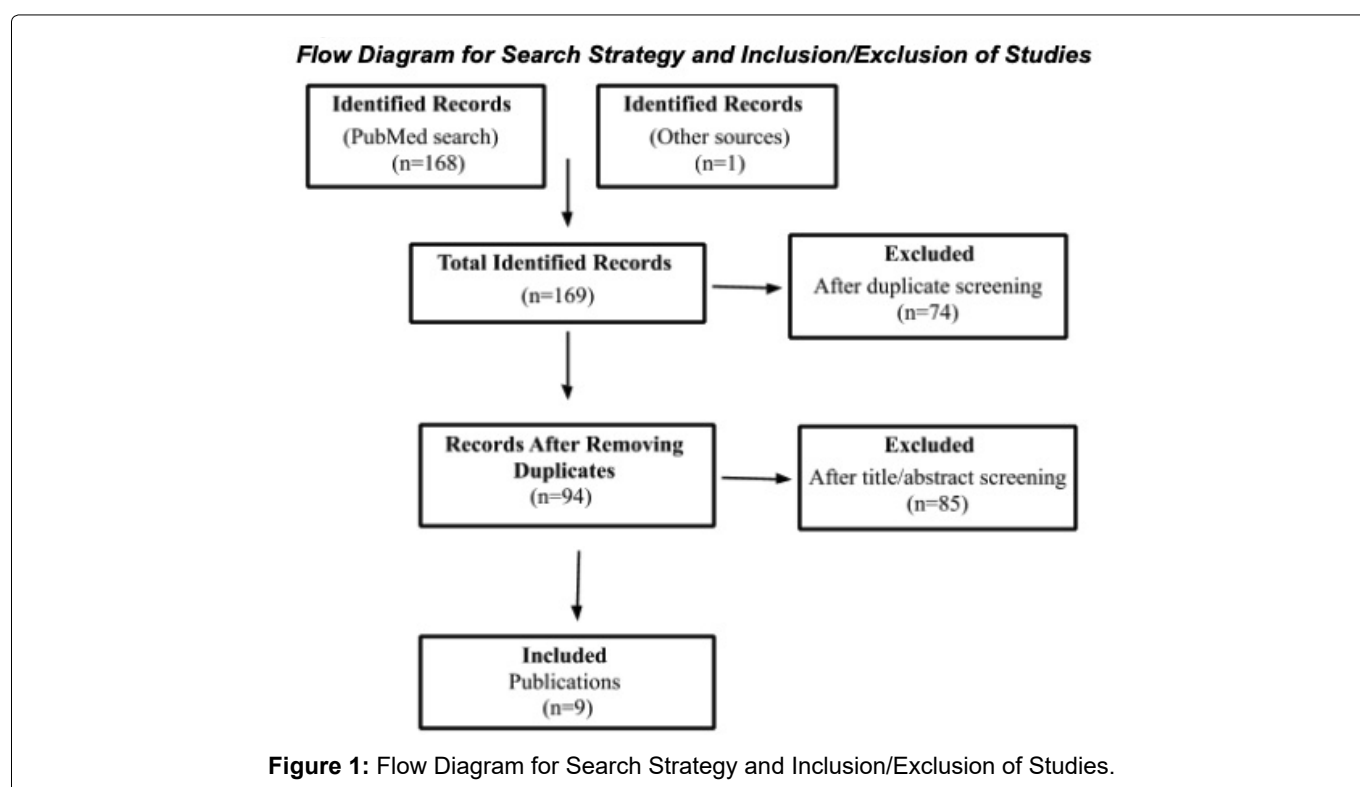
Flow Diagram for Search Strategy and Inclusion/Exclusion of Studies

Identified Records
(PubMed search)
(n=168)

Identified Records
(Other sources)
(n=1)

Total Identified Records
(n=169)

Excluded
After duplicate screening
(n=74)

Records After Removing Duplicates
(n=94)

Excluded
After title/abstract screening
(n=85)

Included
Publications
(n=9)

Figure 1: Flow Diagram for Search Strategy and Inclusion/Exclusion of Studies.